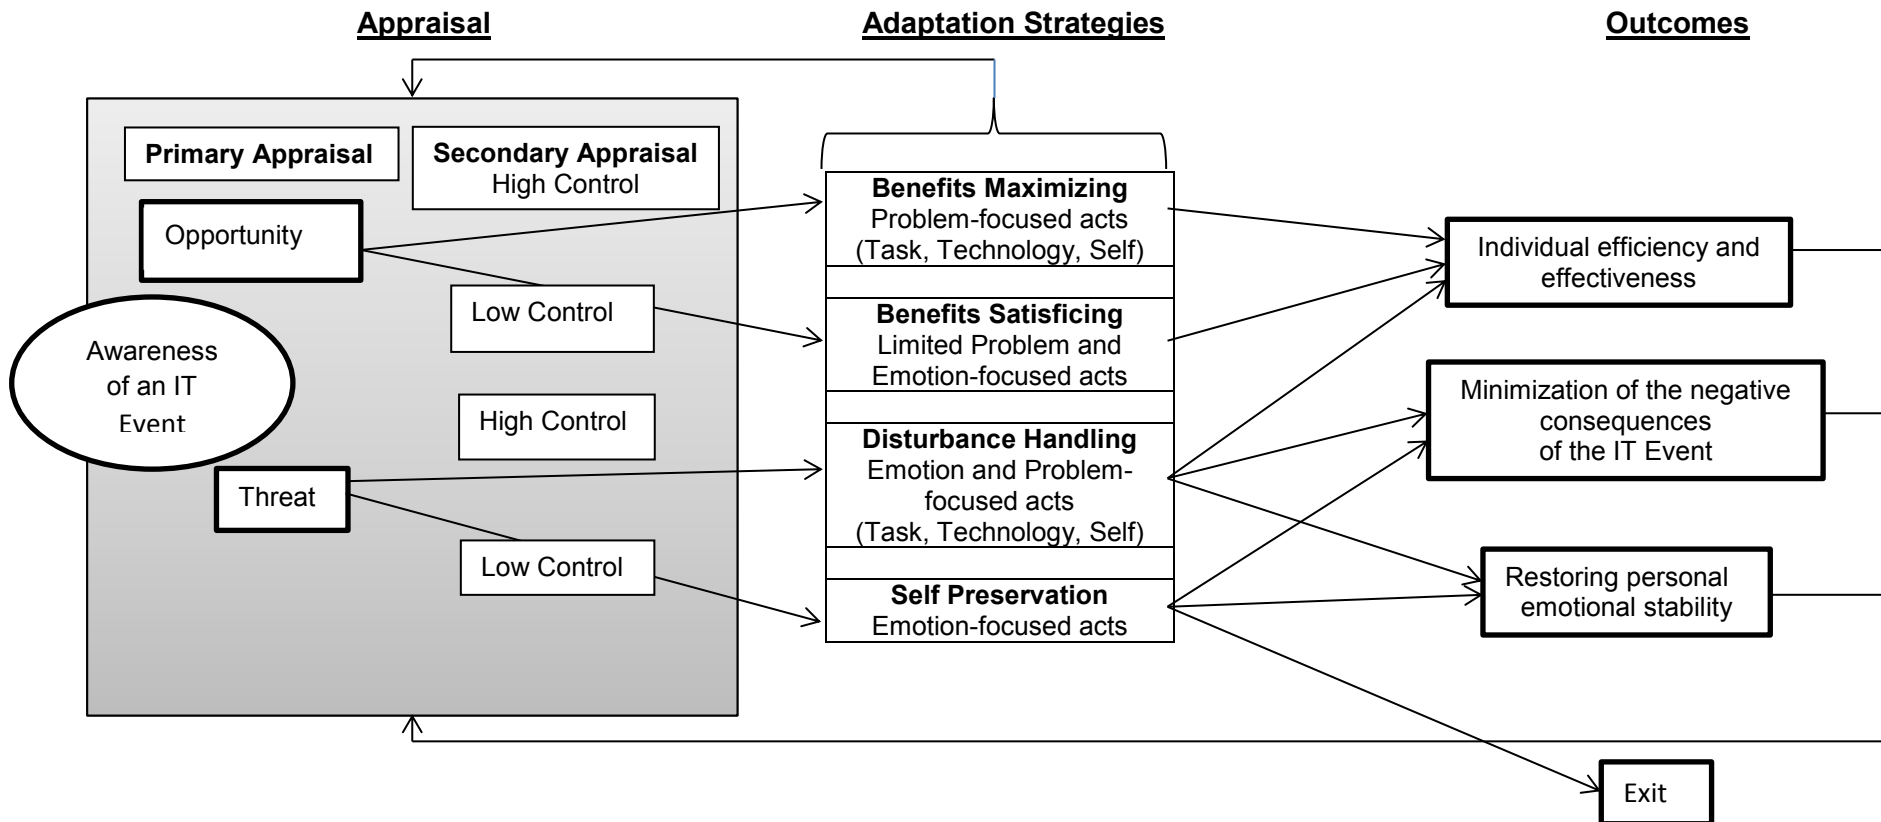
Appraisal

Adaptation Strategies

Outcomes

Primary Appraisal

Secondary Appraisal
High Control

Opportunity

Low Control

Awareness of an IT Event

High Control

Threat

Low Control

Benefits Maximizing
Problem-focused acts
(Task, Technology, Self)

Benefits Satisficing
Limited Problem and Emotion-focused acts

Disturbance Handling
Emotion and Problem-focused acts
(Task, Technology, Self)

Self Preservation
Emotion-focused acts

Individual efficiency and effectiveness

Minimization of the negative consequences of the IT Event

Restoring personal emotional stability

Exit